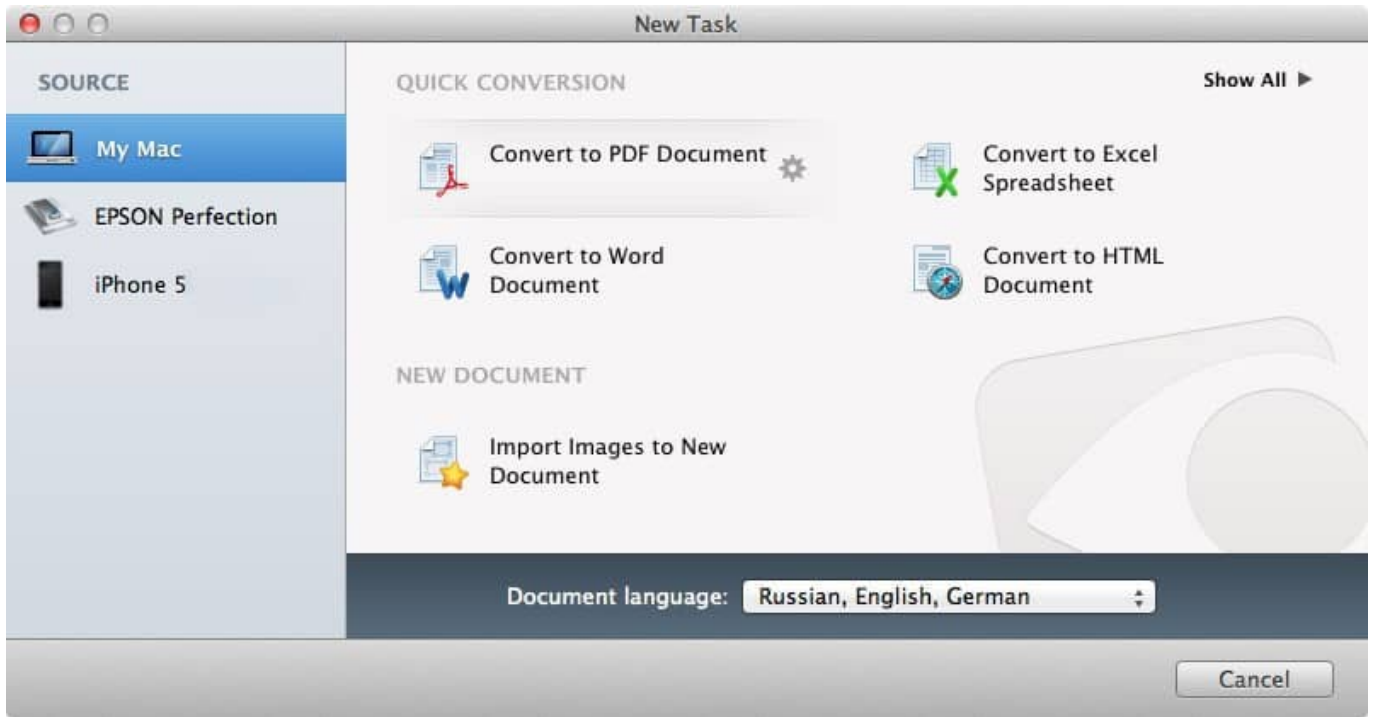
New Task

SOURCE

My Mac

EPSON Perfection

iPhone 5

QUICK CONVERSION

Show All ▶

Convert to PDF Document

Convert to Excel Spreadsheet

Convert to Word Document

Convert to HTML Document

NEW DOCUMENT

Import Images to New Document

Document language: Russian, English, German

Cancel